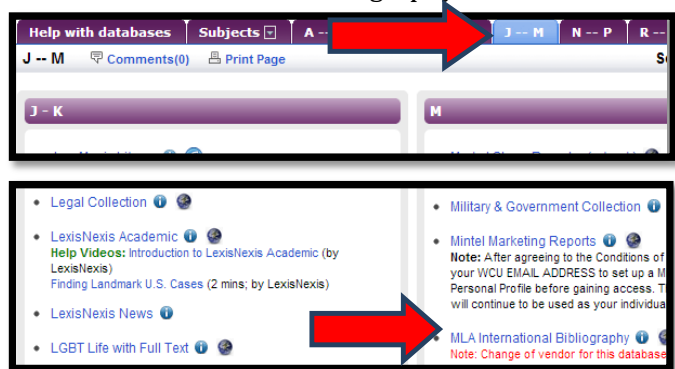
Help with databases | Subjects | A -- | J -- M | N -- P | R --

J -- M   Comments(0)   Print Page   S

J - K

M

Legal Collection

LexisNexis Academic
Help Videos: Introduction to LexisNexis Academic (by LexisNexis)
Finding Landmark U.S. Cases (2 mins; by LexisNexis)

LexisNexis News

LGBT Life with Full Text

Military & Government Collection

Mintel Marketing Reports
Note: After agreeing to the Conditions of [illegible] your WCU EMAIL ADDRESS to set up a M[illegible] Personal Profile before gaining access. T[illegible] will continue to be used as your individua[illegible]

MLA International Bibliography
Note: Change of vendor for this database